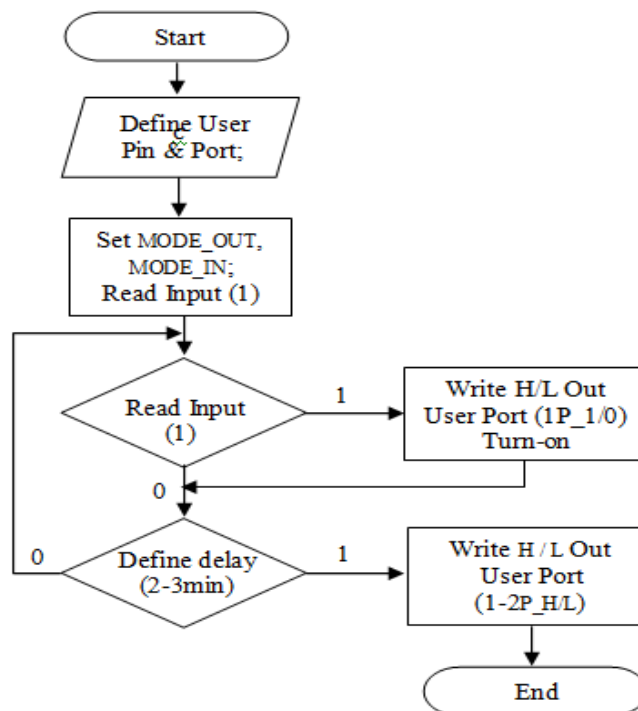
Start

Define User Pin & Port;

Set MODE_OUT, MODE_IN; Read Input (1)

Read Input (1)

1

Write H/L Out User Port (1P_1/0) Turn-on

0

Define delay (2-3min)

0

1

Write H / L Out User Port (1-2P_H/L)

End